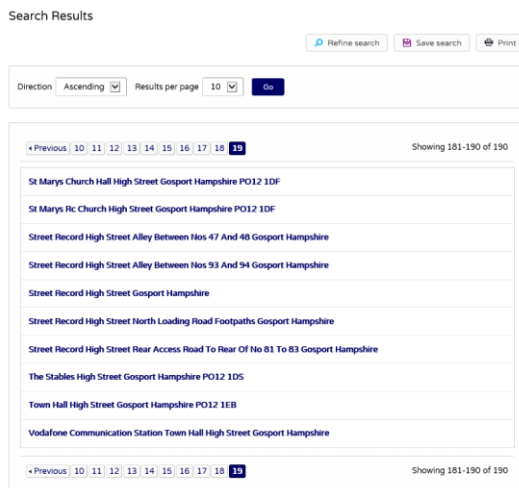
Search Results

Refine search
Save search
Print

Direction Ascending
Results per page 10
Go

Previous 10 11 12 13 14 15 16 17 18 19
Showing 181-190 of 190

St Marys Church Hall High Street Gosport Hampshire PO12 1DF

St Marys Rc Church High Street Gosport Hampshire PO12 1DF

Street Record High Street Alley Between Nos 47 And 48 Gosport Hampshire

Street Record High Street Alley Between Nos 93 And 94 Gosport Hampshire

Street Record High Street Gosport Hampshire

Street Record High Street North Loading Road Footpaths Gosport Hampshire

Street Record High Street Rear Access Road To Rear Of No 81 To 83 Gosport Hampshire

The Stables High Street Gosport Hampshire PO12 1DS

Town Hall High Street Gosport Hampshire PO12 1EB

Vodafone Communication Station Town Hall High Street Gosport Hampshire

Previous 10 11 12 13 14 15 16 17 18 19
Showing 181-190 of 190